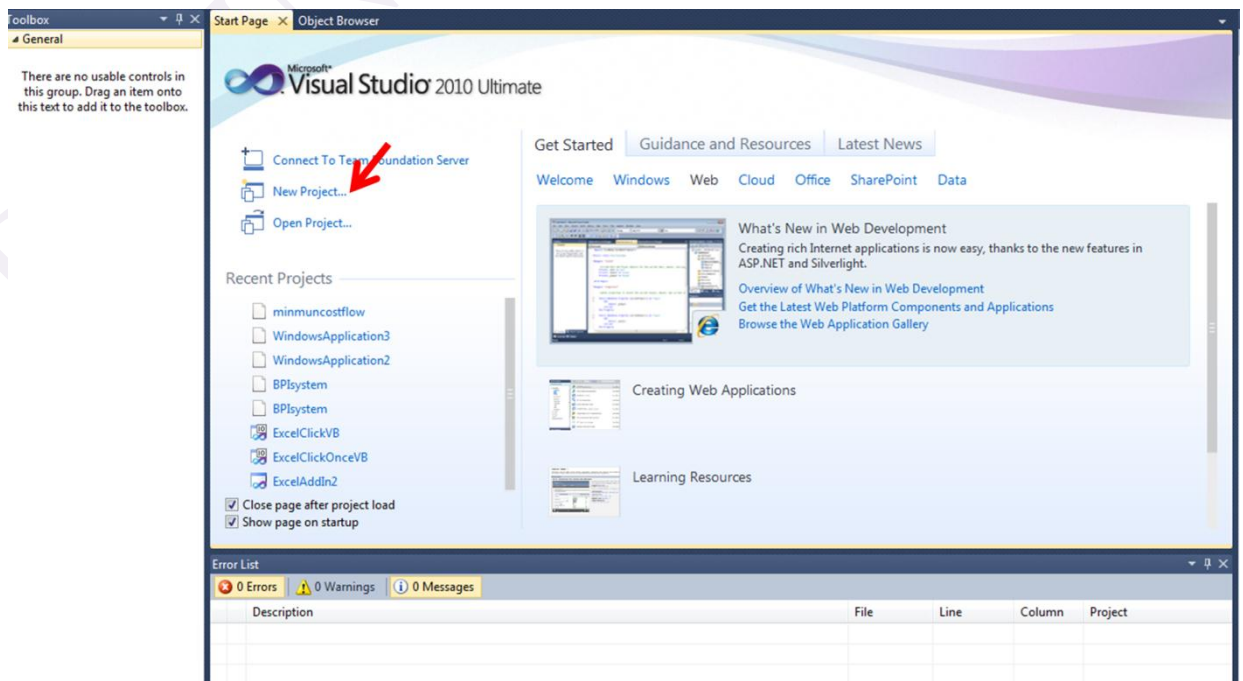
oolbox
◢ General

There are no usable controls in this group. Drag an item onto this text to add it to the toolbox.

Start Page × Object Browser

Microsoft® Visual Studio® 2010 Ultimate

Connect To Team Foundation Server
New Project...
Open Project...

Recent Projects
minmuncostflow
WindowsApplication3
WindowsApplication2
BPIsystem
BPIsystem
ExcelClickVB
ExcelClickOnceVB
ExcelAddIn2
Close page after project load
Show page on startup

Get Started | Guidance and Resources | Latest News

Welcome Windows Web Cloud Office SharePoint Data

What's New in Web Development
Creating rich Internet applications is now easy, thanks to the new features in ASP.NET and Silverlight.
Overview of What's New in Web Development
Get the Latest Web Platform Components and Applications
Browse the Web Application Gallery

Creating Web Applications

Learning Resources

Error List
0 Errors | 0 Warnings | 0 Messages

| | Description | File | Line | Column | Project |
|---|---|---|---|---|---|